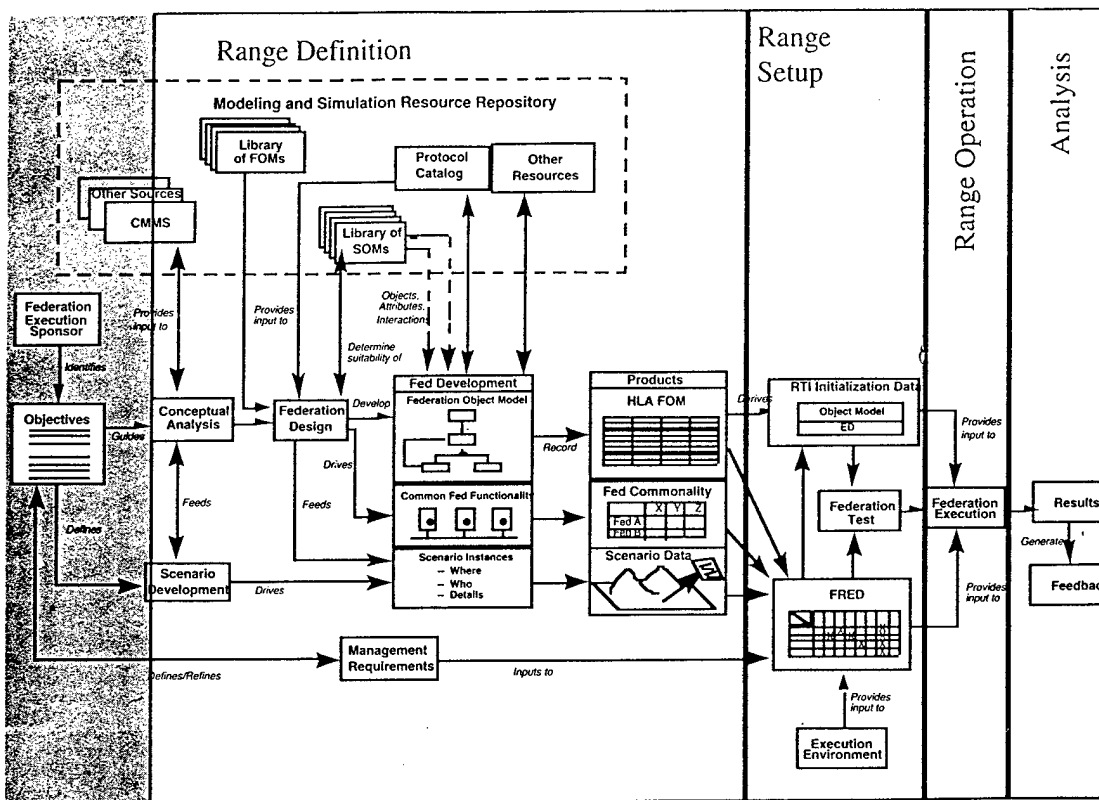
Range Definition

Range Setup

Range Operation

Analysis

Modeling and Simulation Resource Repository

Library of FOMs

Protocol Catalog

Other Resources

Other Sources

CMMS

Library of SOMs

Federation Execution Sponsor

Identifies

Provides input to

Provides input to

Objects, Attributes, Interactions

Determine suitability of

Objectives

Guides

Conceptual Analysis

Federation Design

Develop

Fed Development

Federation Object Model

Products

HLA FOM

Drives

RTI Initialization Data

Object Model

ED

Provides input to

Record

Drives

Feeds

Feeds

Common Fed Functionality

Fed Commonality

X Y Z

Fed A

Fed B

Federation Test

Federation Execution

Results

Generate

Feedback

Defines

Scenario Development

Drives

Scenario Instances

– Where

– Who

– Details

Scenario Data

FRED

Provides input to

Management Requirements

Defines/Refines

Inputs to

Provides input to

Execution Environment